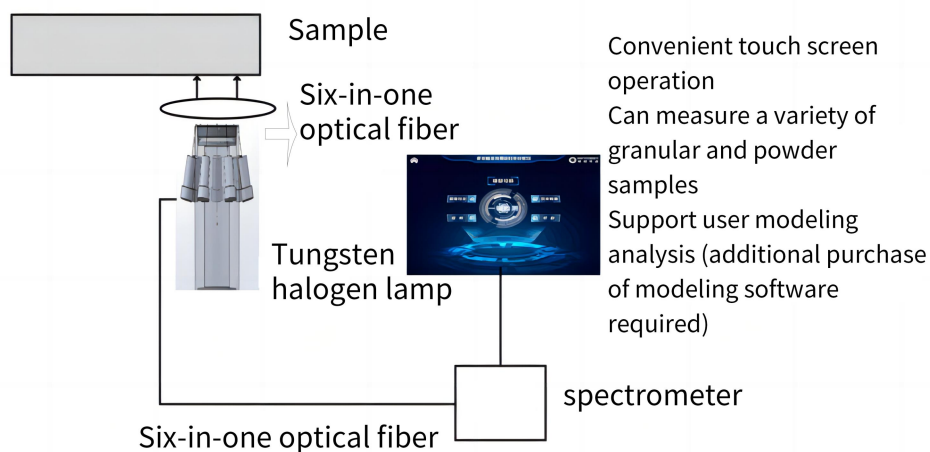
Sample

Six-in-one optical fiber

Tungsten halogen lamp

Convenient touch screen operation
Can measure a variety of granular and powder samples
Support user modeling analysis (additional purchase of modeling software required)

spectrometer

Six-in-one optical fiber